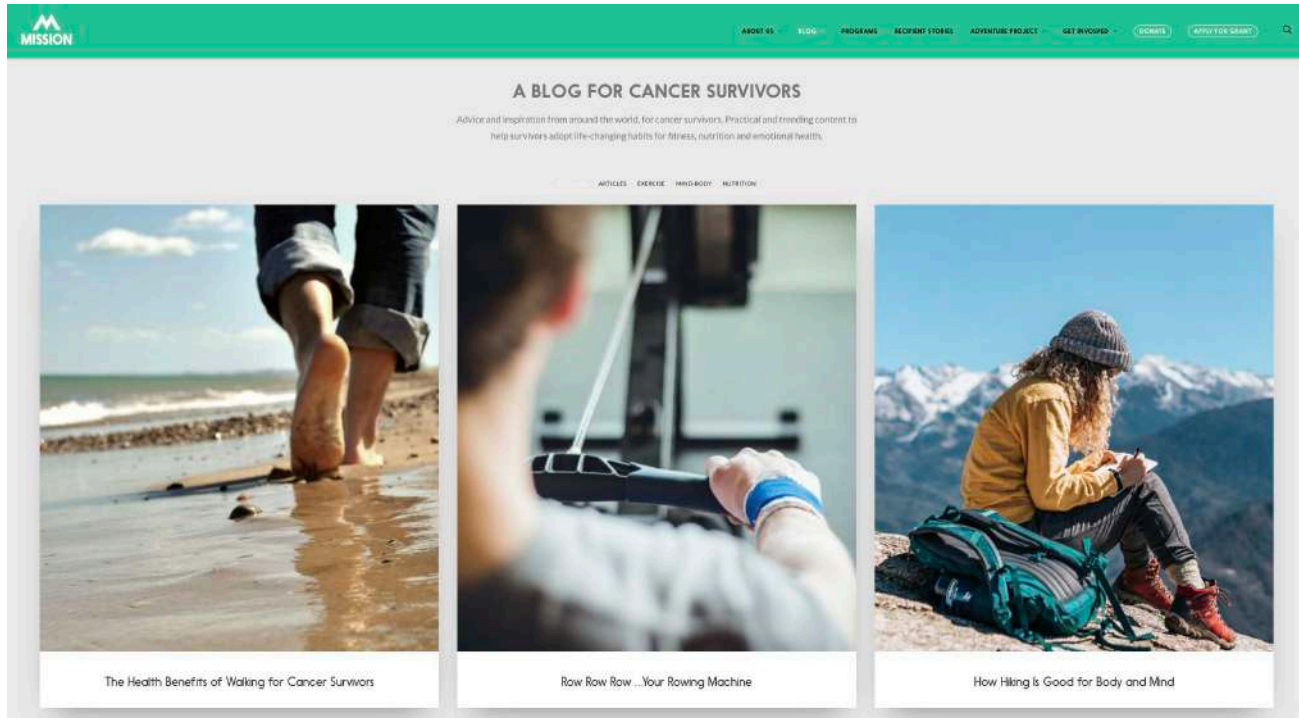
MISSION

ABOUT US BLOG PROGRAMS RECIPIENT STORIES ADVENTURE PROJECT GET INVOLVED DONATE APPLY FOR GRANT

A BLOG FOR CANCER SURVIVORS

Advice and inspiration from around the world, for cancer survivors. Practical and trending content to help survivors adopt life-changing habits for fitness, nutrition and emotional health.

ARTICLES EXERCISE MIND-BODY NUTRITION

The Health Benefits of Walking for Cancer Survivors

Row Row Row ...Your Rowing Machine

How Hiking Is Good for Body and Mind